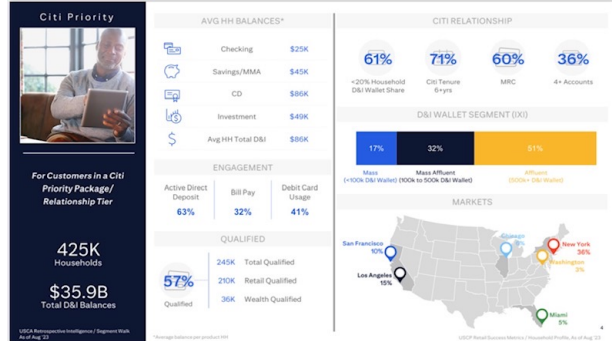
Citi Priority

For Customers in a Citi Priority Package/ Relationship Tier

425K
Households

$35.9B
Total D&I Balances

USCA Retrospective Intelligence / Segment Walk As of Aug '23

AVG HH BALANCES*

| | |
|---|---|
| Checking | $25K |
| Savings/MMA | $45K |
| CD | $86K |
| Investment | $49K |
| Avg HH Total D&I | $86K |

ENGAGEMENT

| Active Direct Deposit | Bill Pay | Debit Card Usage |
|---|---|---|
| 63% | 32% | 41% |

QUALIFIED

57%
Qualified

| | |
|---|---|
| 245K | Total Qualified |
| 210K | Retail Qualified |
| 36K | Wealth Qualified |

*Average balance per product HH

CITI RELATIONSHIP

61%
<20% Household D&I Wallet Share

71%
Citi Tenure 6+yrs

60%
MRC

36%
4+ Accounts

D&I WALLET SEGMENT (IXI)

17%
Mass (<100k D&I Wallet)

32%
Mass Affluent (100k to 500k D&I Wallet)

51%
Affluent (500k+ D&I Wallet)

MARKETS

San Francisco 10%
Los Angeles 15%
Chicago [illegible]
New York 36%
Washington 5%
Miami 5%

USCP Retail Success Metrics / Household Profile, As of Aug '23

4